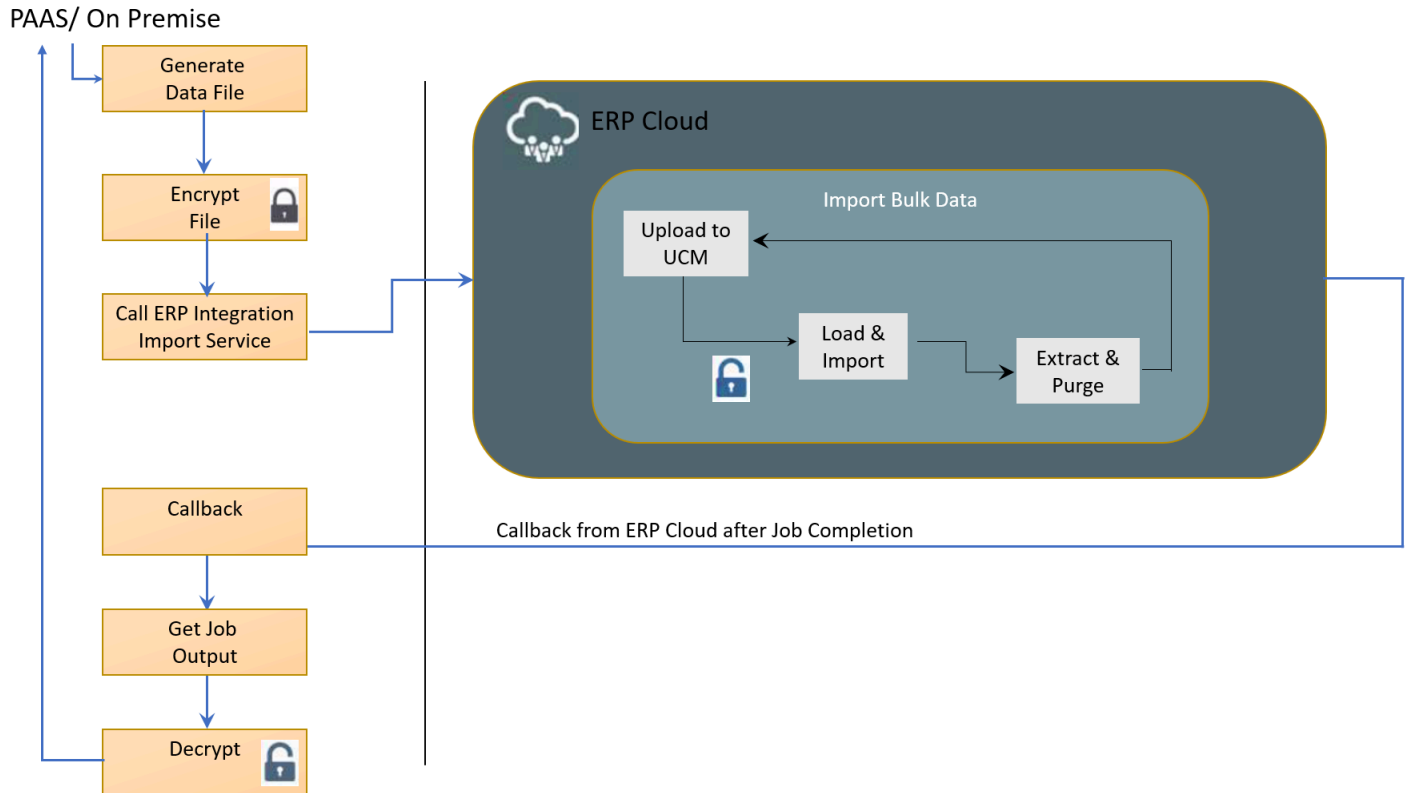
PAAS/ On Premise

Generate Data File

Encrypt File

Call ERP Integration Import Service

Callback

Get Job Output

Decrypt

ERP Cloud

Import Bulk Data

Upload to UCM

Load & Import

Extract & Purge

Callback from ERP Cloud after Job Completion